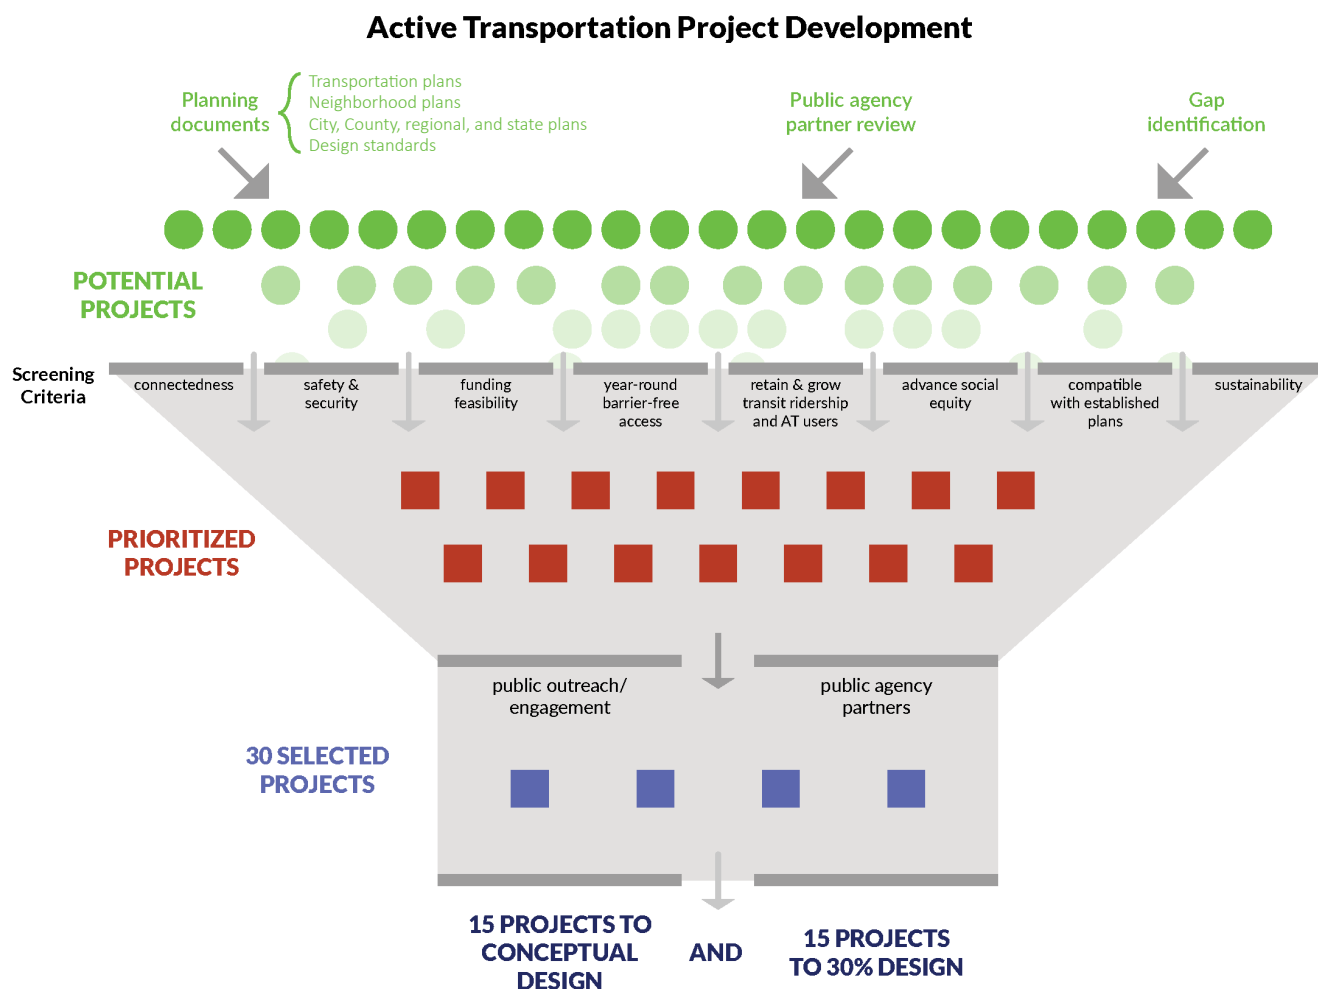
Active Transportation Project Development

Planning documents

Transportation plans
Neighborhood plans
City, County, regional, and state plans
Design standards

Public agency partner review

Gap identification

POTENTIAL PROJECTS

Screening Criteria

connectedness

safety & security

funding feasibility

year-round barrier-free access

retain & grow transit ridership and AT users

advance social equity

compatible with established plans

sustainability

PRIORITIZED PROJECTS

public outreach/ engagement

public agency partners

30 SELECTED PROJECTS

15 PROJECTS TO CONCEPTUAL DESIGN

AND

15 PROJECTS TO 30% DESIGN